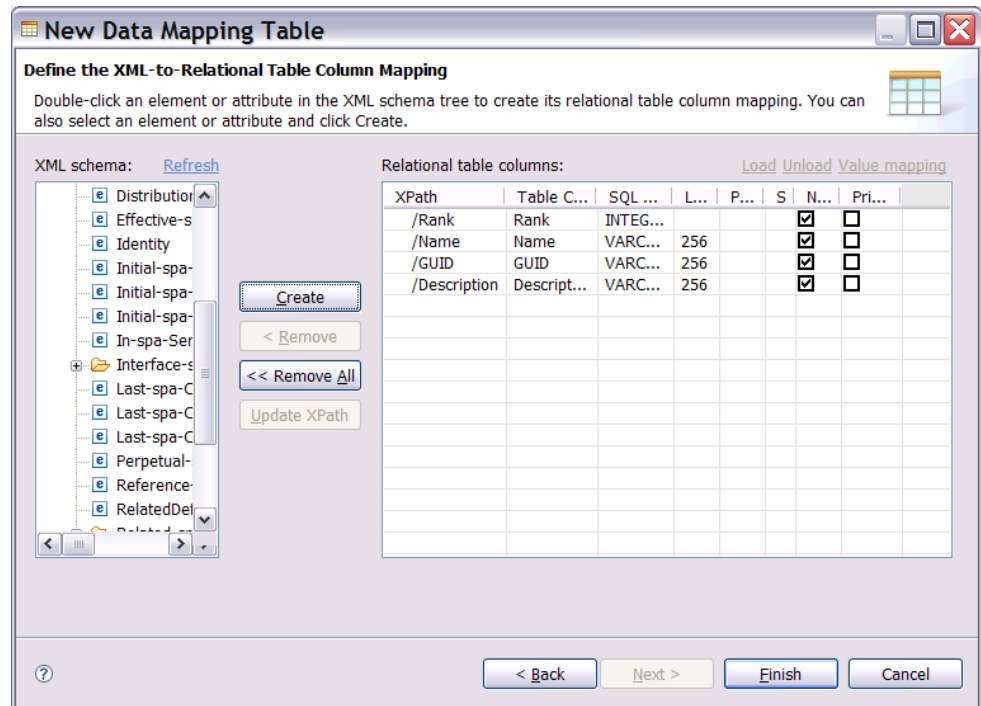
New Data Mapping Table

Define the XML-to-Relational Table Column Mapping

Double-click an element or attribute in the XML schema tree to create its relational table column mapping. You can also select an element or attribute and click Create.

XML schema: Refresh

Distributio
Effective-s
Identity
Initial-spa-
Initial-spa-
Initial-spa-
In-spa-Ser
Interface-s
Last-spa-C
Last-spa-C
Last-spa-C
Perpetual-
Reference-
RelatedDet
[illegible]

Create
< Remove
<< Remove All
Update XPath

Relational table columns:

Load Unload Value mapping

| XPath | Table C... | SQL ... | L... | P... | S | N... | Pri... |
|---|---|---|---|---|---|---|---|
| /Rank | Rank | INTEG... | | | | ☑ | ☐ |
| /Name | Name | VARC... | 256 | | | ☑ | ☐ |
| /GUID | GUID | VARC... | 256 | | | ☑ | ☐ |
| /Description | Descript... | VARC... | 256 | | | ☑ | ☐ |

?

< Back Next > Finish Cancel